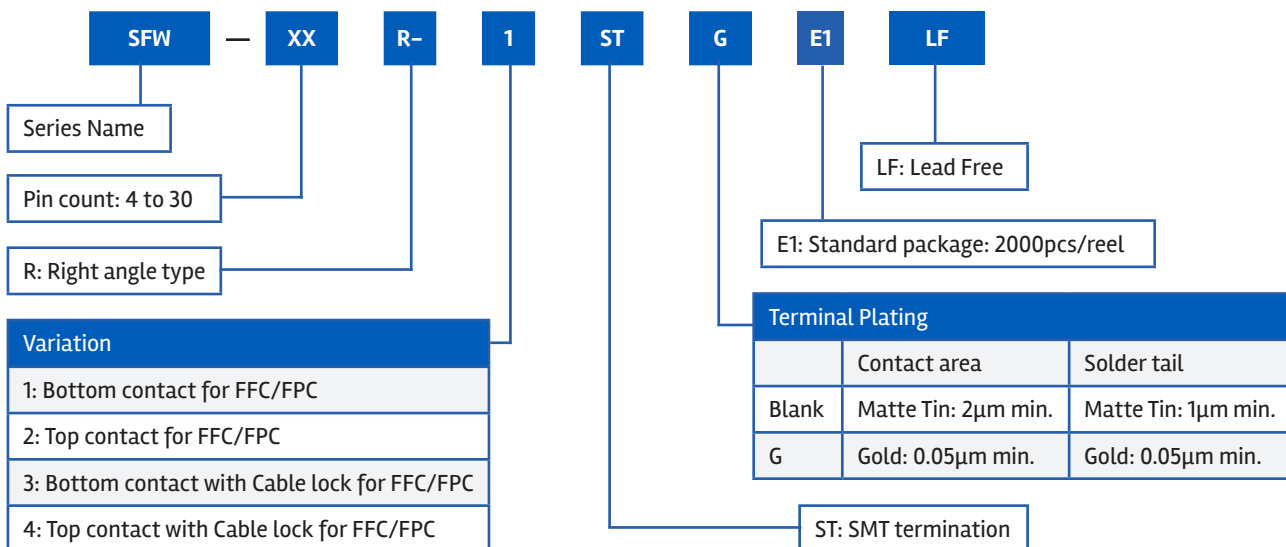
SFW — XX R– 1 ST G E1 LF

Series Name

Pin count: 4 to 30

R: Right angle type

LF: Lead Free

E1: Standard package: 2000pcs/reel

Variation
1: Bottom contact for FFC/FPC
2: Top contact for FFC/FPC
3: Bottom contact with Cable lock for FFC/FPC
4: Top contact with Cable lock for FFC/FPC

Terminal Plating

| | Contact area | Solder tail |
|---|---|---|
| Blank | Matte Tin: 2μm min. | Matte Tin: 1μm min. |
| G | Gold: 0.05μm min. | Gold: 0.05μm min. |

ST: SMT termination